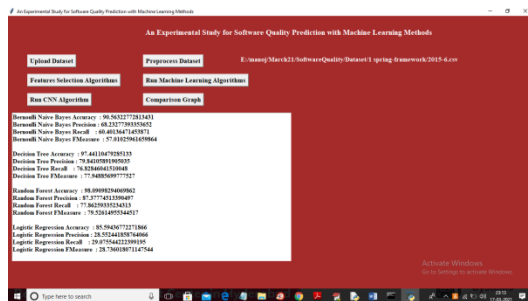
An Experimental Study for Software Quality Prediction with Machine Learning Methods

An Experimental Study for Software Quality Prediction with Machine Learning Methods

Upload Dataset

Preprocess Dataset

E:/manoj/March21/SoftwareQuality/Dataset/1 spring-framework/2015-6.csv

Features Selection Algorithms

Run Machine Learning Algorithms

Run CNN Algorithm

Comparison Graph

Bernoulli Naive Bayes Accuracy : 90.56322772813431
Bernoulli Naive Bayes Precision : 68.23277393353652
Bernoulli Naive Bayes Recall : 60.40136471453871
Bernoulli Naive Bayes FMeasure : 57.01025961659864

Decision Tree Accuracy : 97.44110479285133
Decision Tree Precision : 79.84105891905035
Decision Tree Recall : 76.82846041510048
Decision Tree FMeasure : 77.94885609777527

Random Forest Accuracy : 98.09098294069862
Random Forest Precision : 87.37774513390497
Random Forest Recall : 77.86250335234313
Random Forest FMeasure : 79.52614955344517

Logistic Regression Accuracy : 85.59436777271866
Logistic Regression Precision : 28.55244185764066
Logistic Regression Recall : 29.07554422399195
Logistic Regression FMeasure : 28.73601807147544

Activate Windows
Go to Settings to activate Windows.

Type here to search